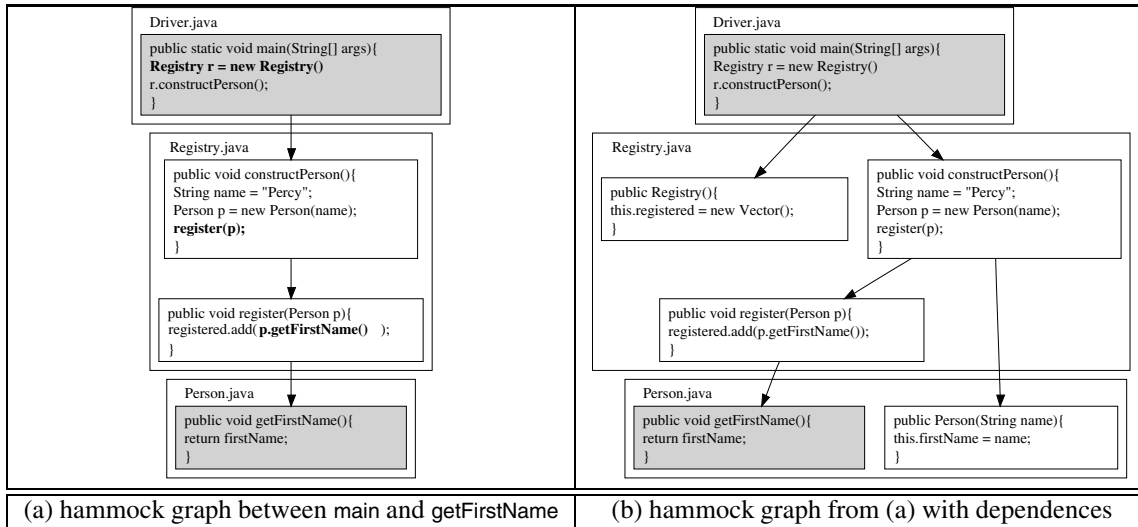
Driver.java

public static void main(String[] args){
**Registry r = new Registry()**
r.constructPerson();
}

Registry.java

public void constructPerson(){
String name = "Percy";
Person p = new Person(name);
**register(p);**
}

public void register(Person p){
registered.add( **p.getFirstName()** );
}

Person.java

public void getFirstName(){
return firstName;
}

Driver.java

public static void main(String[] args){
Registry r = new Registry()
r.constructPerson();
}

Registry.java

public Registry(){
this.registered = new Vector();
}

public void constructPerson(){
String name = "Percy";
Person p = new Person(name);
register(p);
}

public void register(Person p){
registered.add(p.getFirstName());
}

Person.java

public void getFirstName(){
return firstName;
}

public Person(String name){
this.firstName = name;
}

| (a) hammock graph between main and getFirstName | (b) hammock graph from (a) with dependences |
|---|---|